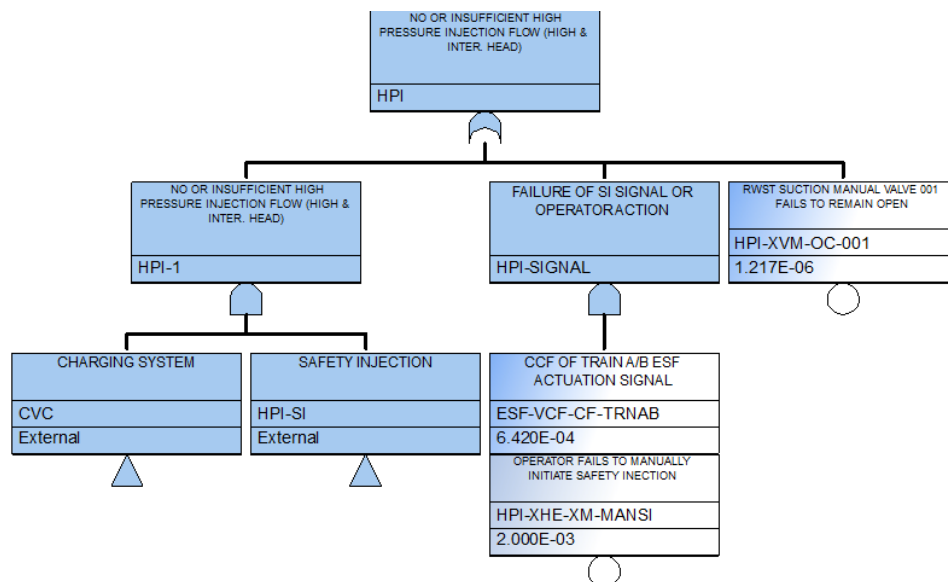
NO OR INSUFFICIENT HIGH PRESSURE INJECTION FLOW (HIGH & INTER. HEAD)

HPI

NO OR INSUFFICIENT HIGH PRESSURE INJECTION FLOW (HIGH & INTER. HEAD)

HPI-1

FAILURE OF SI SIGNAL OR OPERATORACTION

HPI-SIGNAL

RWST SUCTION MANUAL VALVE 001 FAILS TO REMAIN OPEN

HPI-XVM-OC-001

1.217E-06

CHARGING SYSTEM

CVC

External

SAFETY INJECTION

HPI-SI

External

CCF OF TRAIN A/B ESF ACTUATION SIGNAL

ESF-VCF-CF-TRNAB

6.420E-04

OPERATOR FAILS TO MANUALLY INITIATE SAFETY INECTION

HPI-XHE-XM-MANSI

2.000E-03